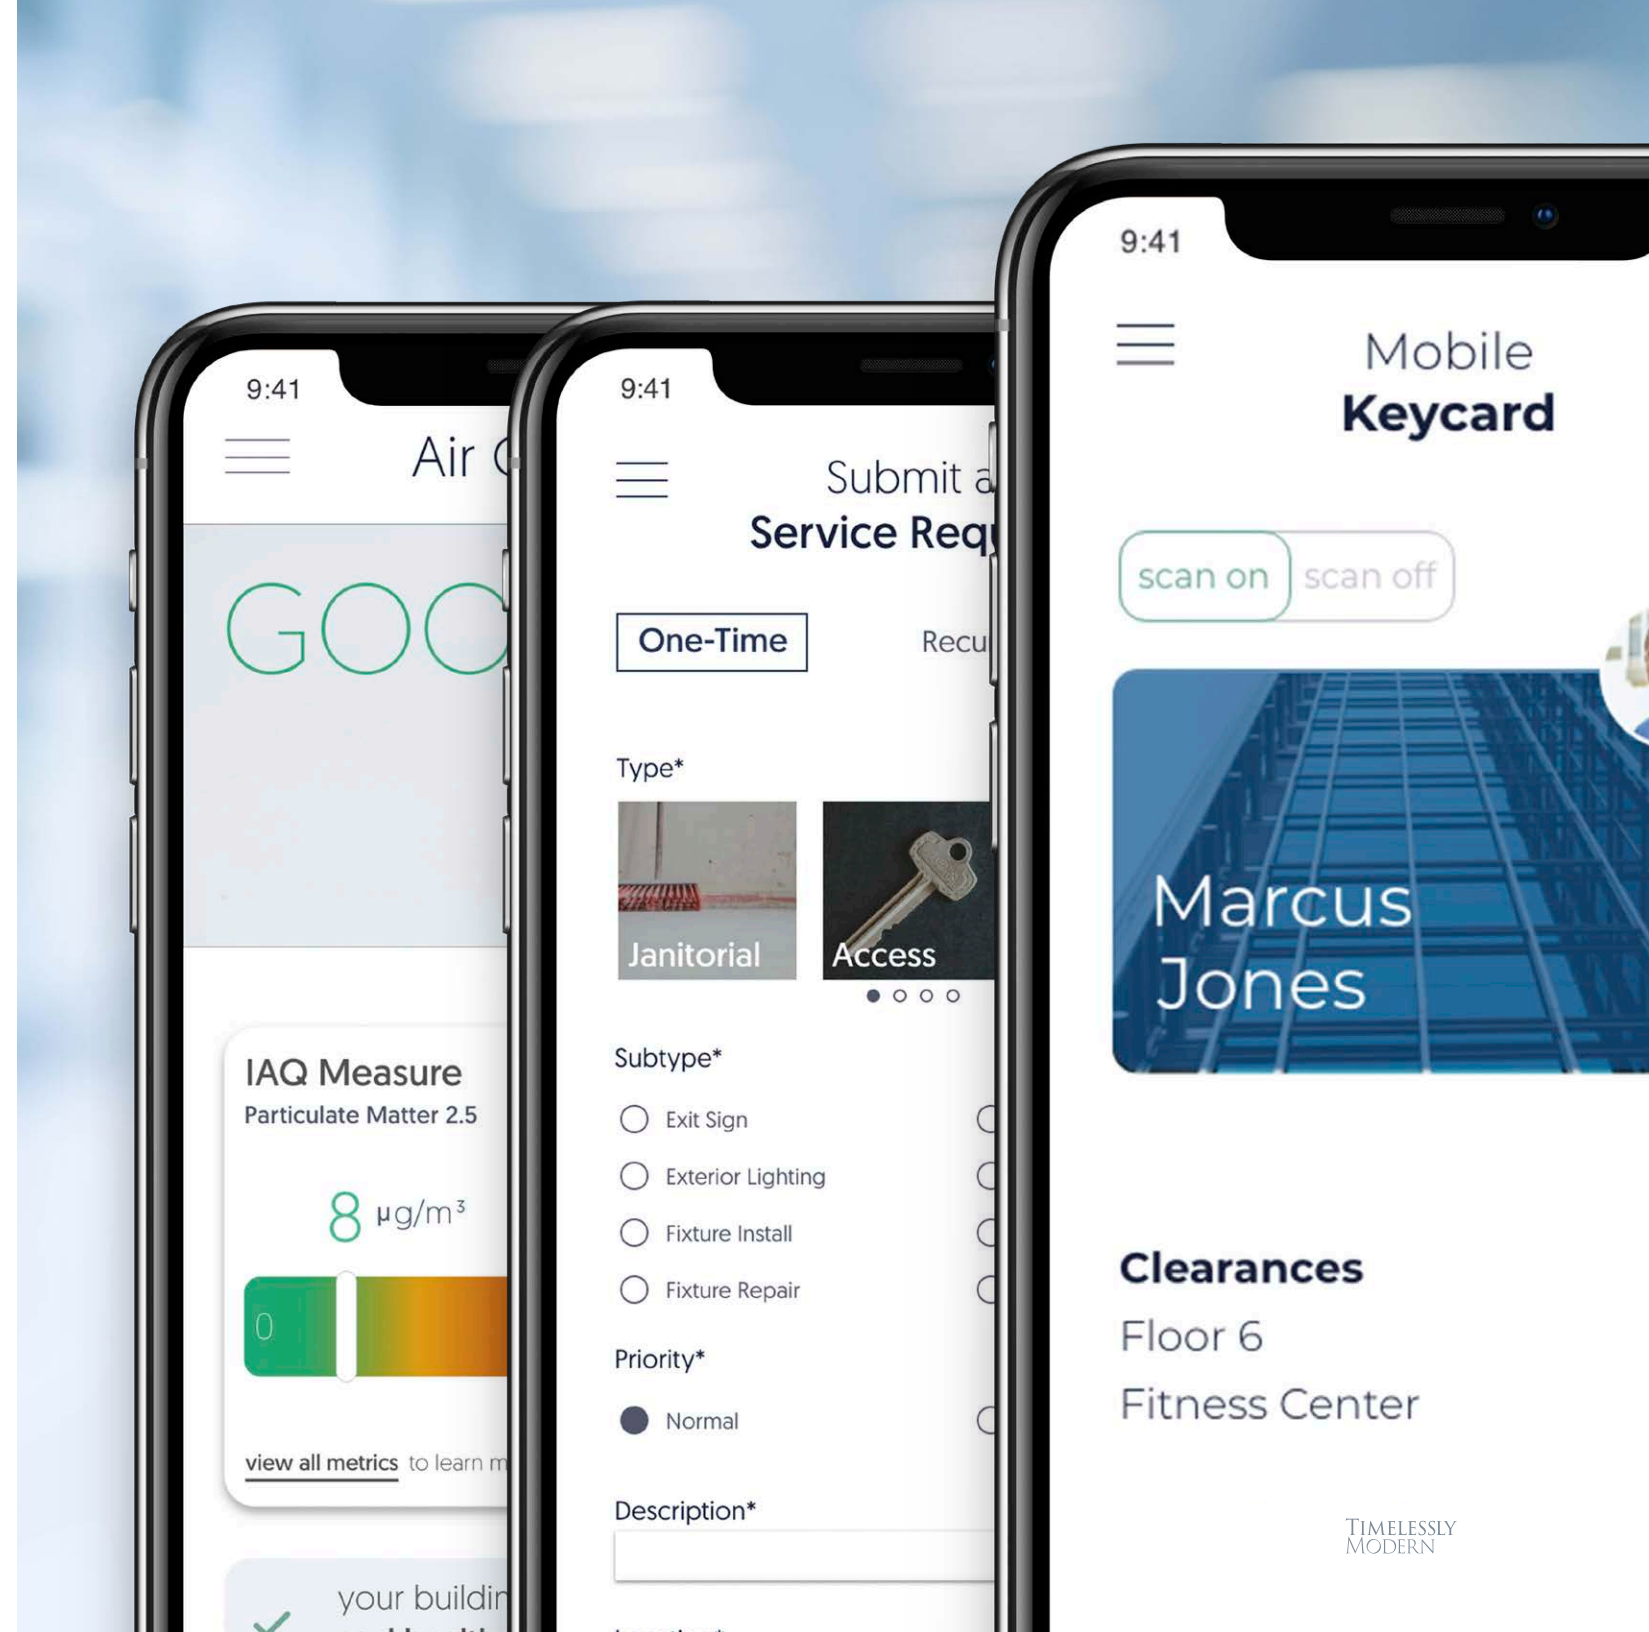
9:41

Air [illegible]

GOO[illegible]

IAQ Measure
Particulate Matter 2.5

8 $\mu g/m^3$

0

view all metrics to learn m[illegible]

your buildin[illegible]

9:41

Submit a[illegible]
Service Req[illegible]

One-Time

Recu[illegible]

Type*

Janitorial

Access

Subtype*

Exit Sign

Exterior Lighting

Fixture Install

Fixture Repair

Priority*

Normal

Description*

9:41

Mobile
Keycard

scan on

scan off

Marcus
Jones

Clearances

Floor 6

Fitness Center

Timelessly
Modern